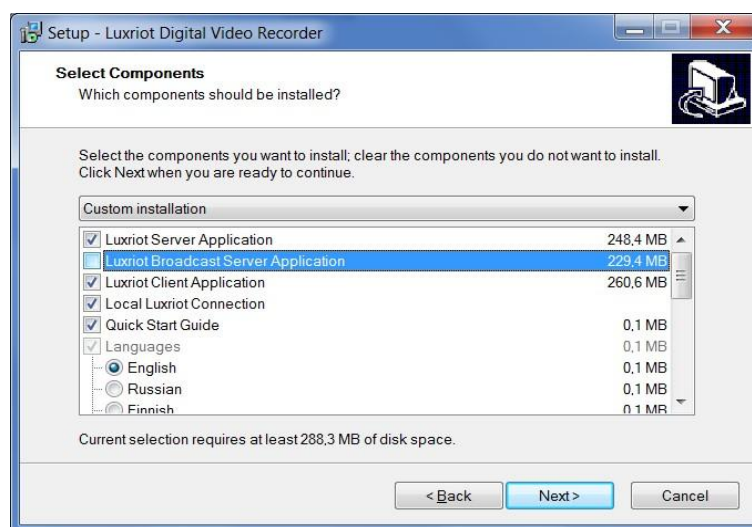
Setup - Luxriot Digital Video Recorder

Select Components
Which components should be installed?

Select the components you want to install; clear the components you do not want to install. Click Next when you are ready to continue.

Custom installation

| | |
|---|---|
| Luxriot Server Application | 248,4 MB |
| Luxriot Broadcast Server Application | 229,4 MB |
| Luxriot Client Application | 260,6 MB |
| Local Luxriot Connection | |
| Quick Start Guide | 0,1 MB |
| Languages | 0,1 MB |
| English | 0,1 MB |
| Russian | 0,1 MB |
| Finnish | 0,1 MB |

Current selection requires at least 288,3 MB of disk space.

< Back   Next >   Cancel